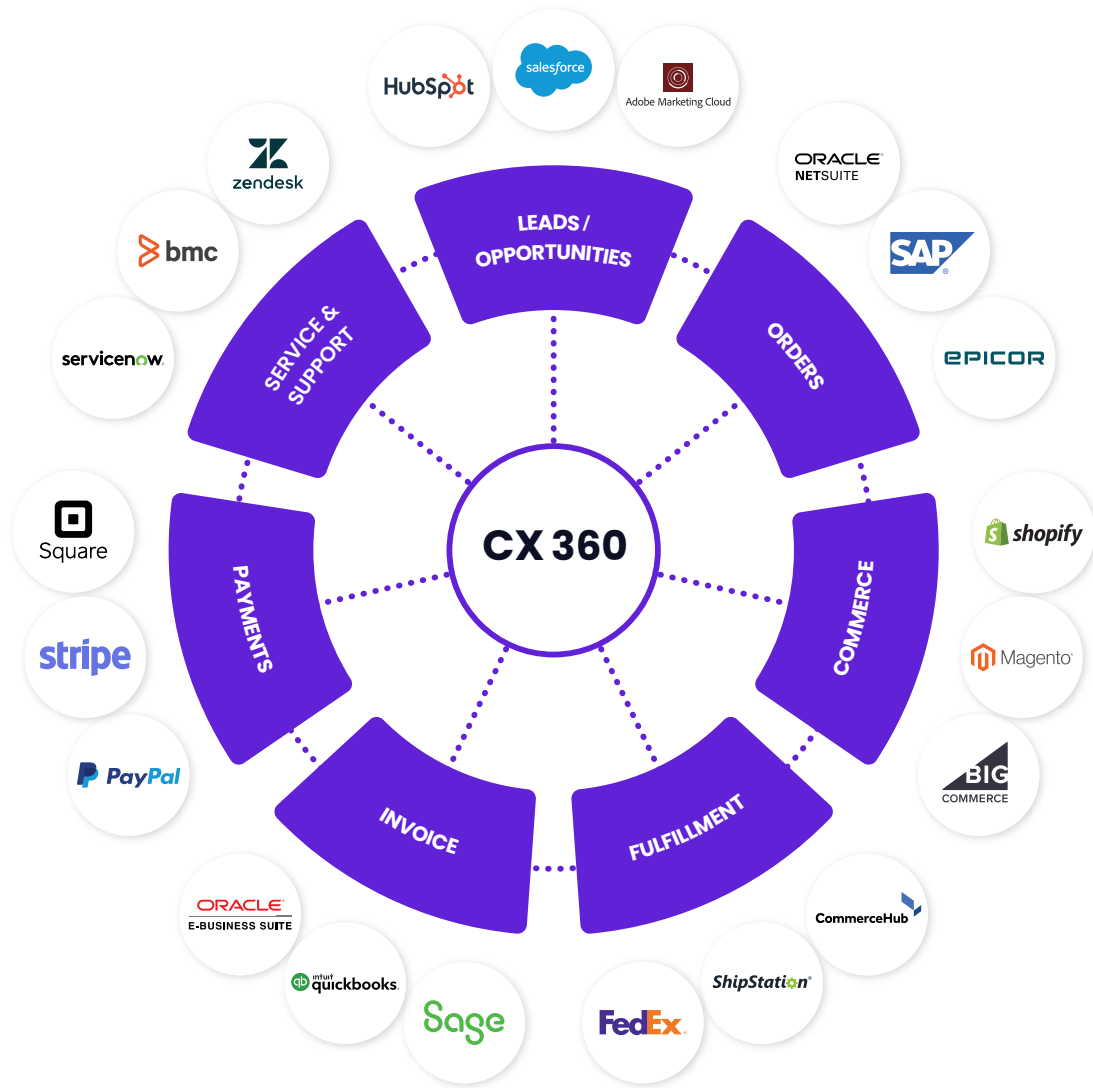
HubSpot

salesforce

Adobe Marketing Cloud

ORACLE NETSUITE

SAP

EPICOR

zendesk

bmc

servicenow

LEADS / OPPORTUNITIES

SERVICE & SUPPORT

ORDERS

CX 360

Square

stripe

PayPal

PAYMENTS

COMMERCE

shopify

Magento

BIG COMMERCE

INVOICE

FULFILLMENT

CommerceHub

ShipStation

ORACLE E-BUSINESS SUITE

intuit quickbooks

Sage

FedEx